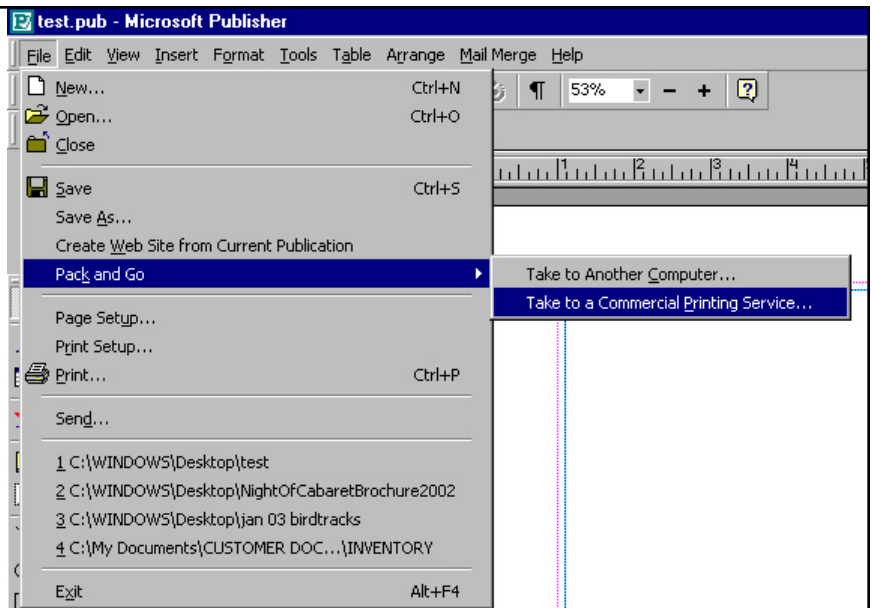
test.pub - Microsoft Publisher

File Edit View Insert Format Tools Table Arrange Mail Merge Help

53%

New... Ctrl+N
Open... Ctrl+O
Close
Save Ctrl+S
Save As...
Create Web Site from Current Publication
Pack and Go
Page Setup...
Print Setup...
Print... Ctrl+P
Send...
1 C:\WINDOWS\Desktop\test
2 C:\WINDOWS\Desktop\NightOfCabaretBrochure2002
3 C:\WINDOWS\Desktop\jan 03 birdtracks
4 C:\My Documents\CUSTOMER DOC...\INVENTORY
Exit Alt+F4

Take to Another Computer...
Take to a Commercial Printing Service...